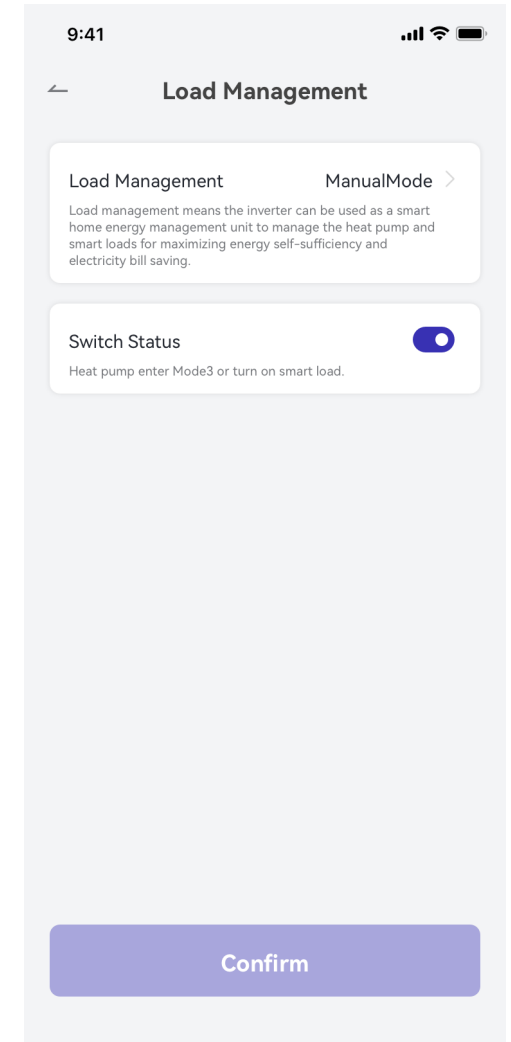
9:41

Load Management

Load Management ManualMode

Load management means the inverter can be used as a smart home energy management unit to manage the heat pump and smart loads for maximizing energy self-sufficiency and electricity bill saving.

Switch Status

Heat pump enter Mode3 or turn on smart load.

Confirm